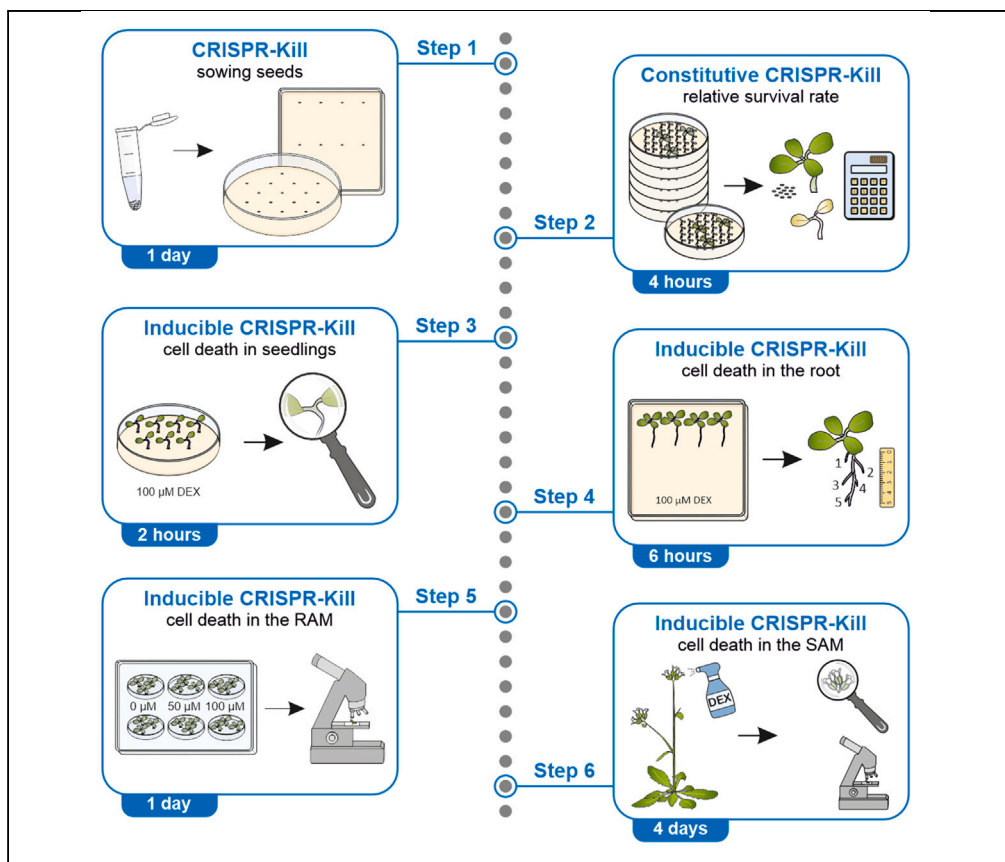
CRISPR-Kill
sowing seeds

1 day

Step 1

Constitutive CRISPR-Kill
relative survival rate

Step 2

4 hours

Inducible CRISPR-Kill
cell death in seedlings

100 μM DEX

2 hours

Step 3

Inducible CRISPR-Kill
cell death in the root

100 μM DEX

1
2
3
4
5

Step 4

6 hours

Inducible CRISPR-Kill
cell death in the RAM

0 μM 50 μM 100 μM

1 day

Step 5

Inducible CRISPR-Kill
cell death in the SAM

DEX

Step 6

4 days